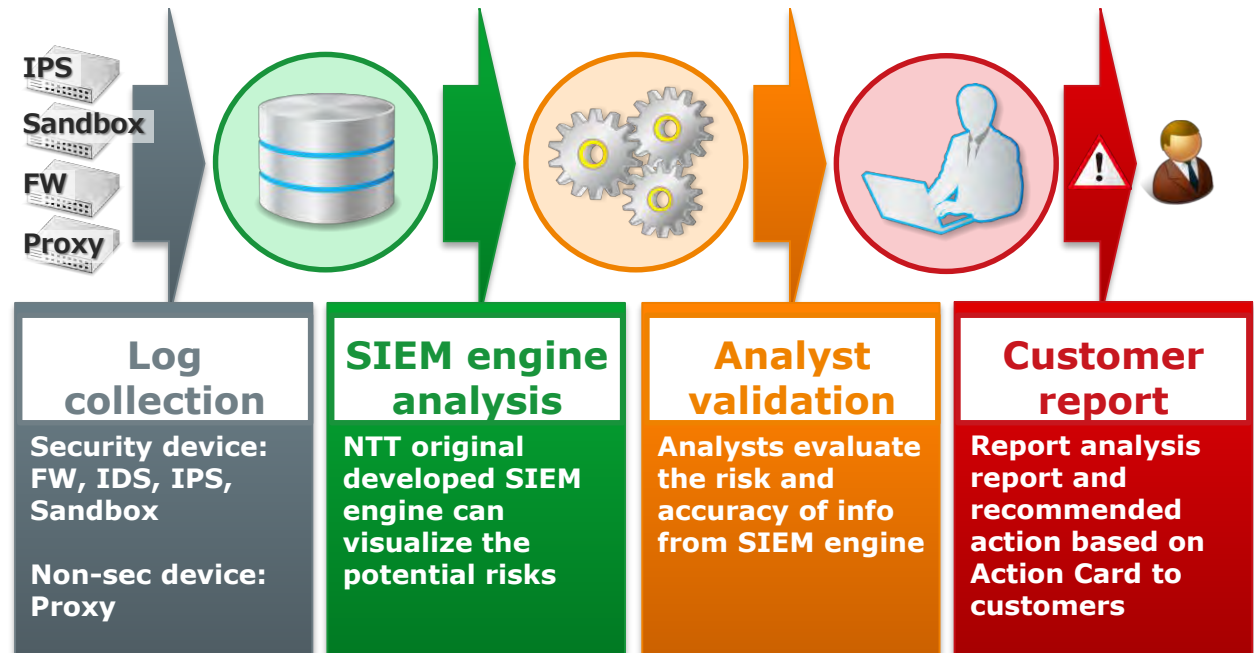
IPS
Sandbox
FW
Proxy

Log collection

Security device: FW, IDS, IPS, Sandbox

Non-sec device: Proxy

SIEM engine analysis

NTT original developed SIEM engine can visualize the potential risks

Analyst validation

Analysts evaluate the risk and accuracy of info from SIEM engine

Customer report

Report analysis report and recommended action based on Action Card to customers